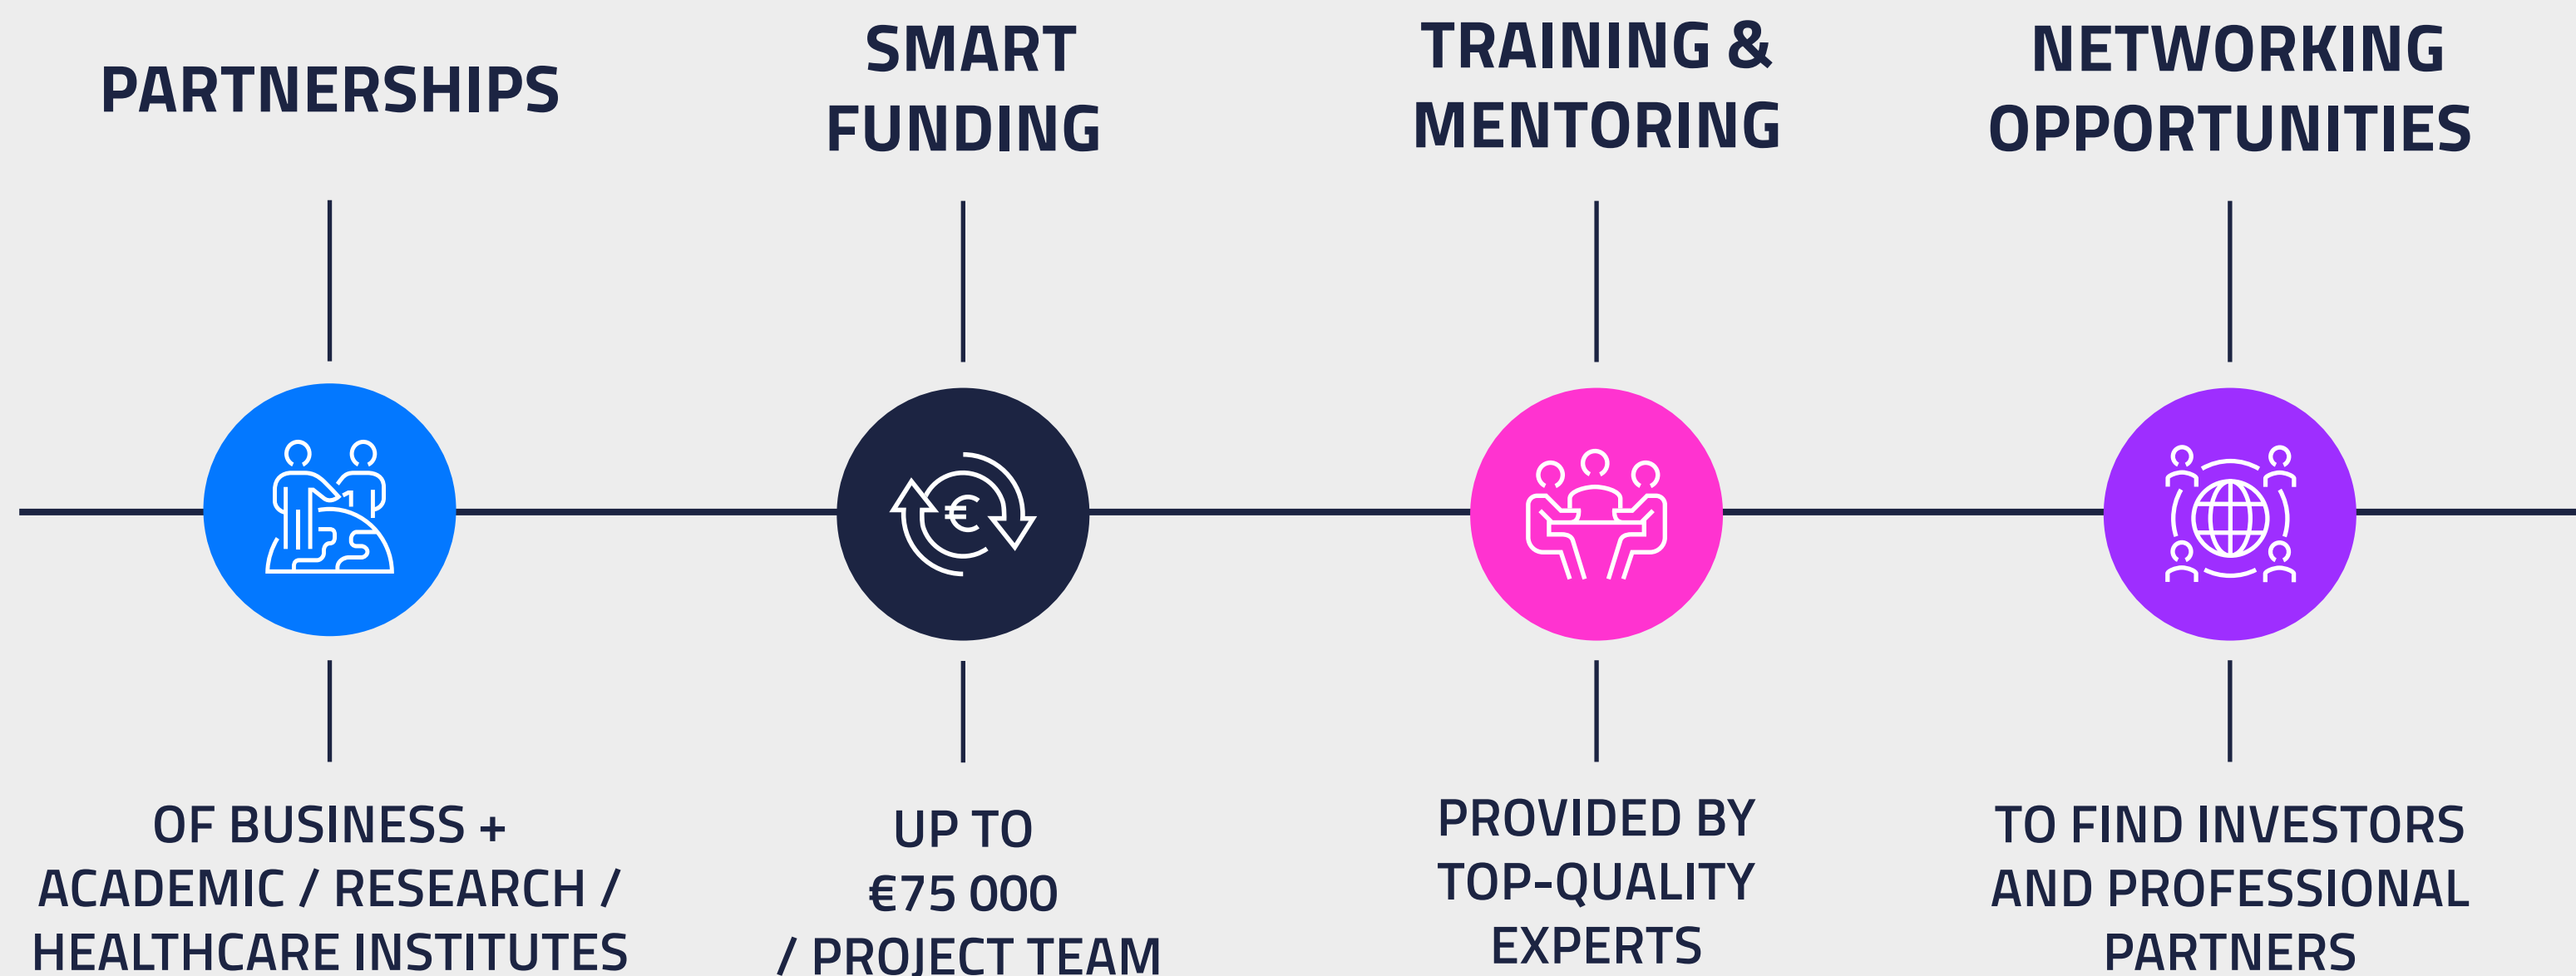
PARTNERSHIPS

SMART FUNDING

TRAINING & MENTORING

NETWORKING OPPORTUNITIES

€

OF BUSINESS + ACADEMIC / RESEARCH / HEALTHCARE INSTITUTES

UP TO €75 000 / PROJECT TEAM

PROVIDED BY TOP-QUALITY EXPERTS

TO FIND INVESTORS AND PROFESSIONAL PARTNERS